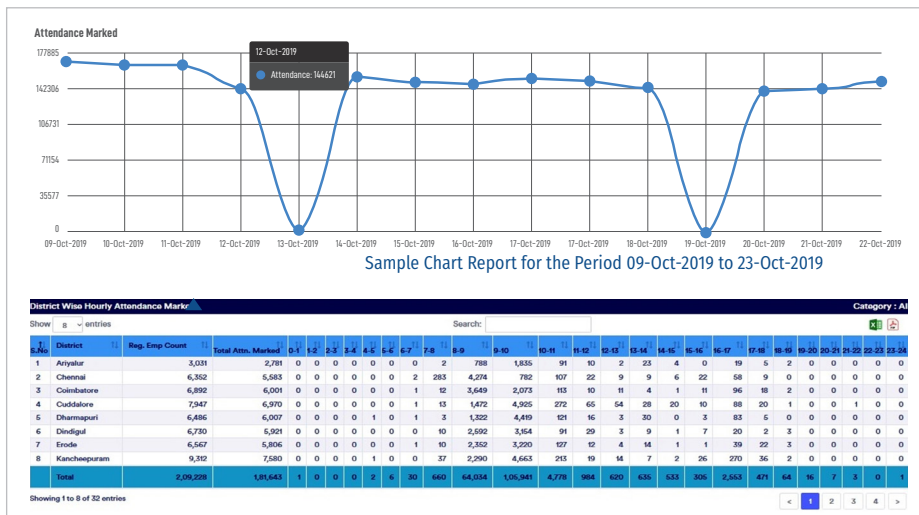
Attendance Marked

177885
142306
106731
71154
35577
0

12-Oct-2019
Attendance: 144621

09-Oct-2019 10-Oct-2019 11-Oct-2019 12-Oct-2019 13-Oct-2019 14-Oct-2019 15-Oct-2019 16-Oct-2019 17-Oct-2019 17-Oct-2019 18-Oct-2019 19-Oct-2019 20-Oct-2019 21-Oct-2019 22-Oct-2019

Sample Chart Report for the Period 09-Oct-2019 to 23-Oct-2019

District Wise Hourly Attendance Marked

Category : All

Show 8 entries

Search:

| S.No | District | Reg. Emp Count | Total Attn. Marked | 0-1 | 1-2 | 2-3 | 3-4 | 4-5 | 5-6 | 6-7 | 7-8 | 8-9 | 9-10 | 10-11 | 11-12 | 12-13 | 13-14 | 14-15 | 15-16 | 16-17 | 17-18 | 18-19 | 19-20 | 20-21 | 21-22 | 22-23 | 23-24 |
|---|---|---|---|---|---|---|---|---|---|---|---|---|---|---|---|---|---|---|---|---|---|---|---|---|---|---|---|
| 1 | Ariyalur | 3,031 | 2,781 | 0 | 0 | 0 | 0 | 0 | 0 | 0 | 2 | 788 | 1,835 | 91 | 10 | 2 | 23 | 4 | 0 | 19 | 5 | 2 | 0 | 0 | 0 | 0 | 0 |
| 2 | Chennai | 6,352 | 5,583 | 0 | 0 | 0 | 0 | 0 | 0 | 2 | 283 | 4,274 | 782 | 107 | 22 | 9 | 9 | 6 | 22 | 58 | 9 | 0 | 0 | 0 | 0 | 0 | 0 |
| 3 | Coimbatore | 6,892 | 6,001 | 0 | 0 | 0 | 0 | 0 | 0 | 1 | 12 | 3,649 | 2,073 | 113 | 10 | 11 | 4 | 1 | 11 | 96 | 18 | 2 | 0 | 0 | 0 | 0 | 0 |
| 4 | Cuddalore | 7,947 | 6,970 | 0 | 0 | 0 | 0 | 0 | 0 | 1 | 13 | 1,472 | 4,925 | 272 | 65 | 54 | 28 | 20 | 10 | 88 | 20 | 1 | 0 | 0 | 1 | 0 | 0 |
| 5 | Dharmapuri | 6,486 | 6,007 | 0 | 0 | 0 | 0 | 1 | 0 | 1 | 3 | 1,322 | 4,419 | 121 | 16 | 3 | 30 | 0 | 3 | 83 | 5 | 0 | 0 | 0 | 0 | 0 | 0 |
| 6 | Dindigul | 6,730 | 5,921 | 0 | 0 | 0 | 0 | 0 | 0 | 0 | 10 | 2,592 | 3,154 | 91 | 29 | 3 | 9 | 1 | 7 | 20 | 2 | 3 | 0 | 0 | 0 | 0 | 0 |
| 7 | Erode | 6,567 | 5,806 | 0 | 0 | 0 | 0 | 0 | 0 | 1 | 10 | 2,352 | 3,220 | 127 | 12 | 4 | 14 | 1 | 1 | 39 | 22 | 3 | 0 | 0 | 0 | 0 | 0 |
| 8 | Kancheepuram | 9,312 | 7,580 | 0 | 0 | 0 | 0 | 1 | 0 | 0 | 37 | 2,290 | 4,663 | 213 | 19 | 14 | 7 | 2 | 26 | 270 | 36 | 2 | 0 | 0 | 0 | 0 | 0 |
| | Total | 2,09,228 | 1,81,643 | 1 | 0 | 0 | 0 | 2 | 6 | 30 | 660 | 64,034 | 1,05,941 | 4,778 | 984 | 620 | 635 | 533 | 305 | 2,553 | 471 | 64 | 16 | 7 | 3 | 0 | 1 |

Showing 1 to 8 of 32 entries

< 1 2 3 4 >